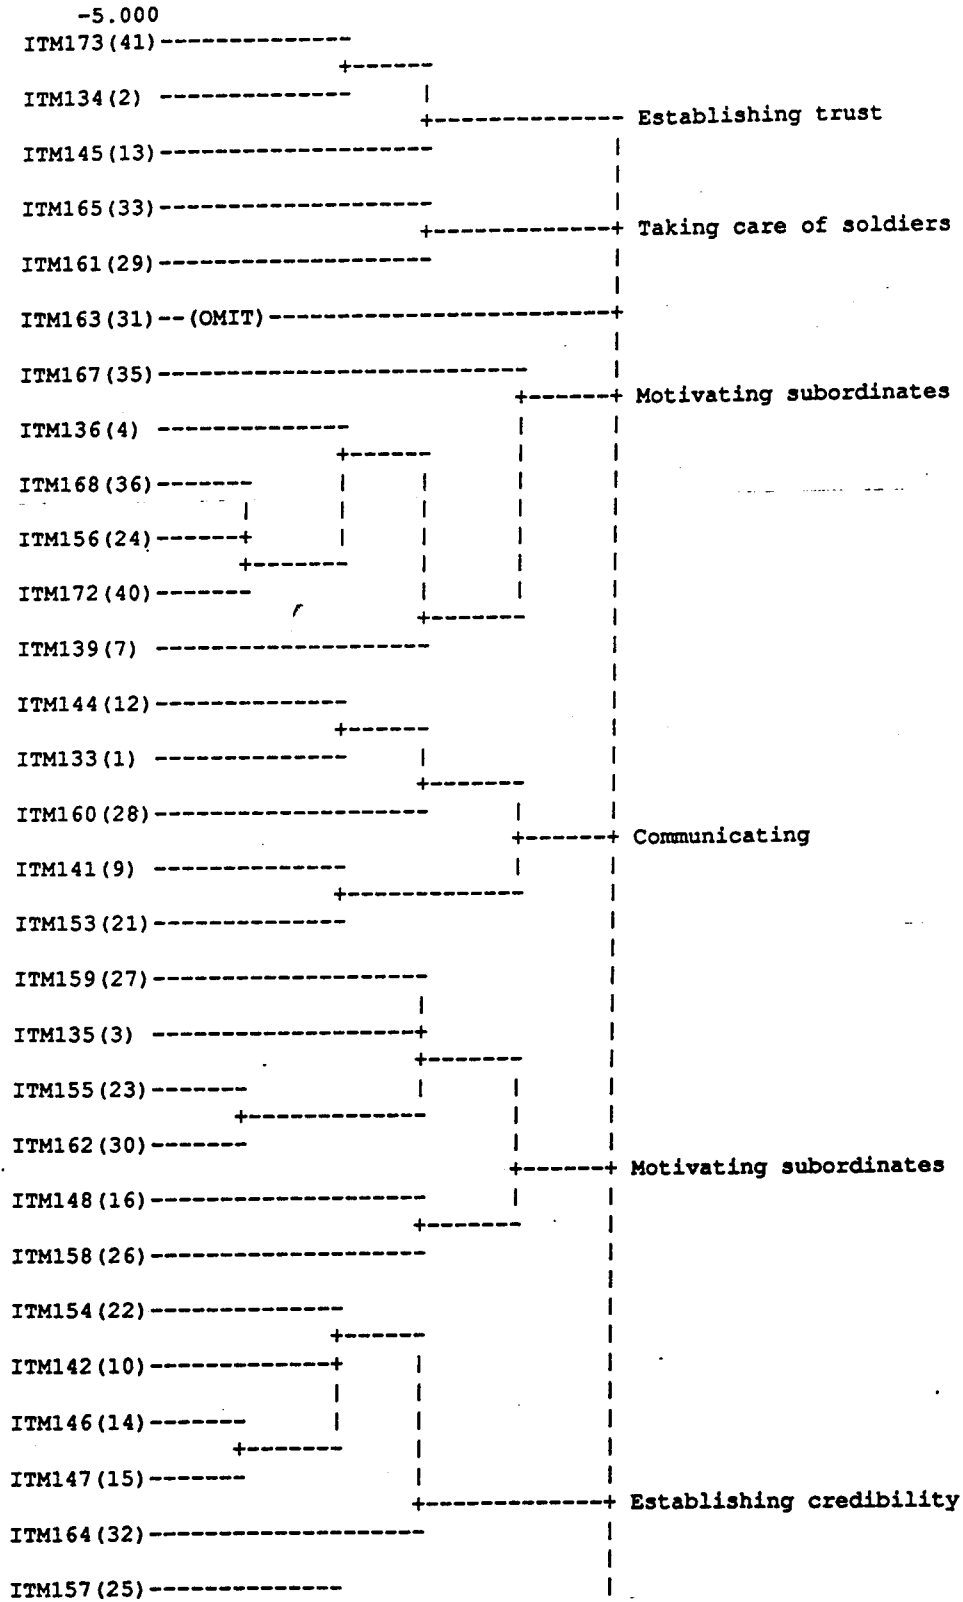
-5.000
ITM173(41)
ITM134(2)
Establishing trust
ITM145(13)
ITM165(33)
Taking care of soldiers
ITM161(29)
ITM163(31)--(OMIT)
ITM167(35)
Motivating subordinates
ITM136(4)
ITM168(36)
ITM156(24)
ITM172(40)
ITM139(7)
ITM144(12)
ITM133(1)
ITM160(28)
Communicating
ITM141(9)
ITM153(21)
ITM159(27)
ITM135(3)
ITM155(23)
ITM162(30)
Motivating subordinates
ITM148(16)
ITM158(26)
ITM154(22)
ITM142(10)
ITM146(14)
ITM147(15)
Establishing credibility
ITM164(32)
ITM157(25)